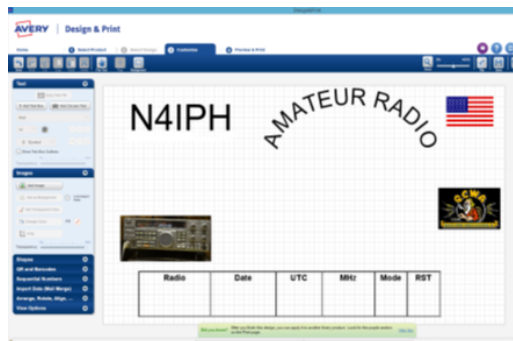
AVERY | Design & Print

Home
Select Product
Select Design
Customize
Preview & Print

Text
Images
Shapes
QR and Barcodes
Sequential Numbers
Import Data (Mail Merge)
Arrange, Rotate, Align, ...
View Options

N4IPH

AMATEUR RADIO

CCWA

| Radio | Date | UTC | MHz | Mode | RST |
|---|---|---|---|---|---|
| | | | | | |

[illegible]